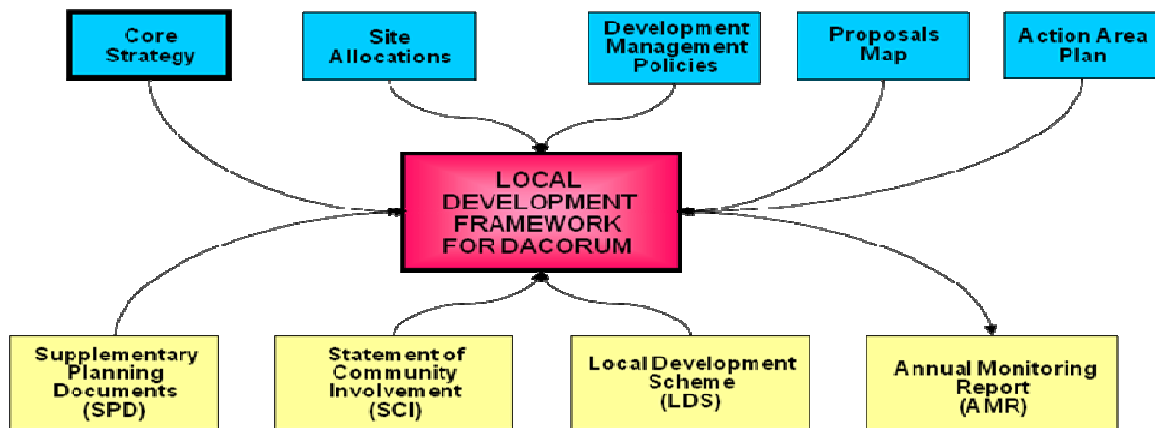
Core Strategy

Site Allocations

Development Management Policies

Proposals Map

Action Area Plan

LOCAL DEVELOPMENT FRAMEWORK FOR DACORUM

Supplementary Planning Documents (SPD)

Statement of Community Involvement (SCI)

Local Development Scheme (LDS)

Annual Monitoring Report (AMR)